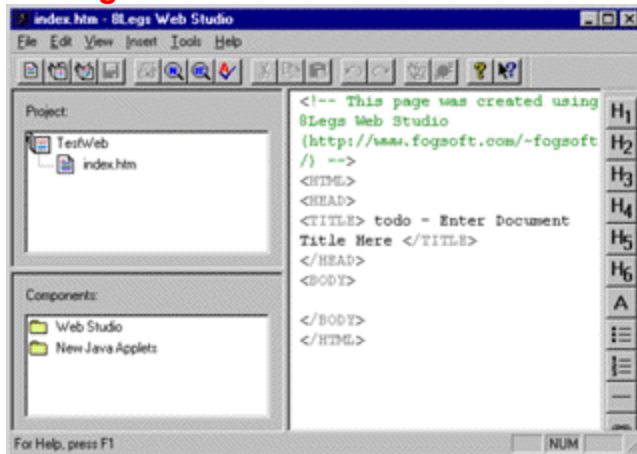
index.htm - 8Legs Web Studio

File Edit View Insert Tools Help

Project:

TestWeb
index.htm

Components:

Web Studio
New Java Applets

<!-- This page was created using 8Legs Web Studio (http://www.fogsoft.com/~fogsoft/) -->
<HTML>
<HEAD>
<TITLE> todo - Enter Document Title Here </TITLE>
</HEAD>
<BODY>

</BODY>
</HTML>

$H_1$
$H_2$
$H_3$
$H_4$
$H_5$
$H_6$
A

For Help, press F1

NUM